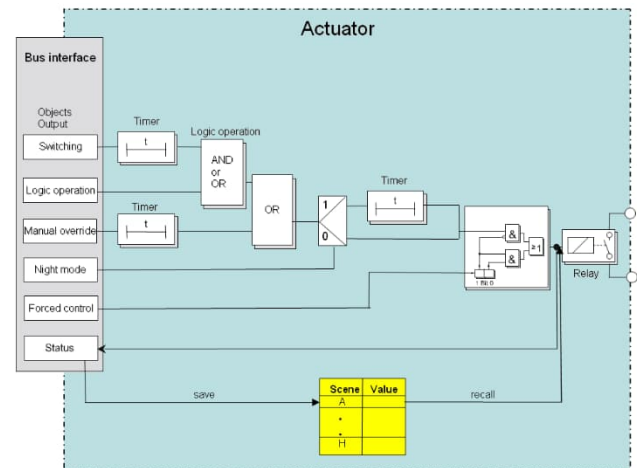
Actuator

Bus interface

Objects
Output

Switching

Logic operation

Manual override

Night mode

Forced control

Status

Timer

t

Logic operation

AND
or
OR

Timer

t

OR

1

0

Timer

t

&

&

≥1

1 IN 0

Relay

save

| Scene | Value |
|---|---|
| A | |
| . | |
| . | |
| H | |

recall